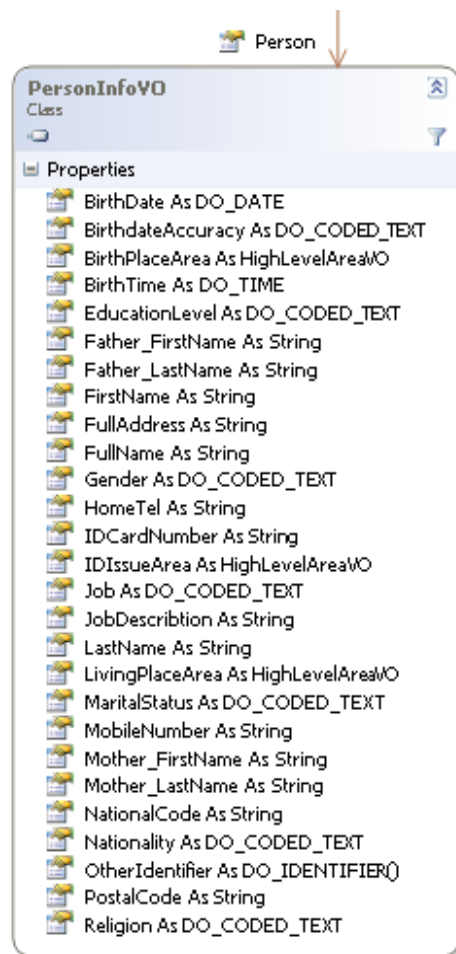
Person

PersonInfoVO
Class

Properties
BirthDate As DO_DATE
BirthdateAccuracy As DO_CODED_TEXT
BirthPlaceArea As HighLevelAreaVO
BirthTime As DO_TIME
EducationLevel As DO_CODED_TEXT
Father_FirstName As String
Father_LastName As String
FirstName As String
FullAddress As String
FullName As String
Gender As DO_CODED_TEXT
HomeTel As String
IDCardNumber As String
IDIssueArea As HighLevelAreaVO
Job As DO_CODED_TEXT
JobDescribtion As String
LastName As String
LivingPlaceArea As HighLevelAreaVO
MaritalStatus As DO_CODED_TEXT
MobileNumber As String
Mother_FirstName As String
Mother_LastName As String
NationalCode As String
Nationality As DO_CODED_TEXT
OtherIdentifier As DO_IDENTIFIER()
PostalCode As String
Religion As DO_CODED_TEXT